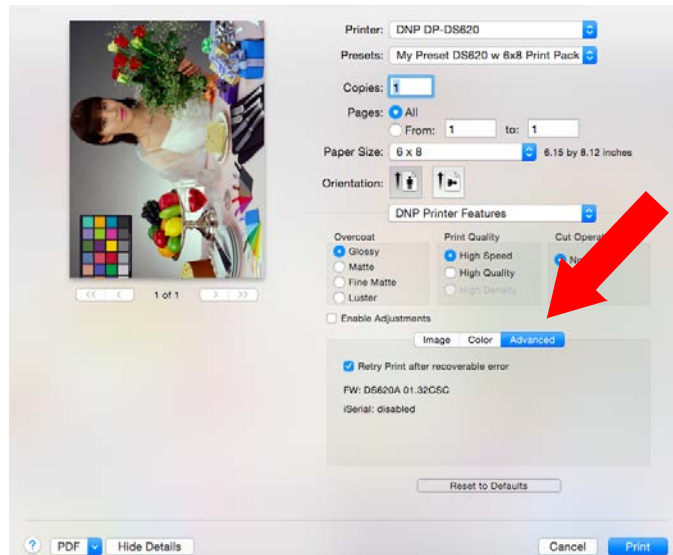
Printer: DNP DP-DS620

Presets: My Preset DS620 w 6x8 Print Pack

Copies: 1

Pages: All

From: 1 to: 1

Paper Size: 6 x 8 6.15 by 8.12 inches

Orientation:

1 of 1

DNP Printer Features

Overcoat
Glossy
Matte
Fine Matte
Luster

Print Quality
High Speed
High Quality
High Density

Cut Operat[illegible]
N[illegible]

Enable Adjustments

Image Color Advanced

Retry Print after recoverable error

FW: DS620A 01.32C6C

iSerial: disabled

Reset to Defaults

? PDF Hide Details Cancel Print